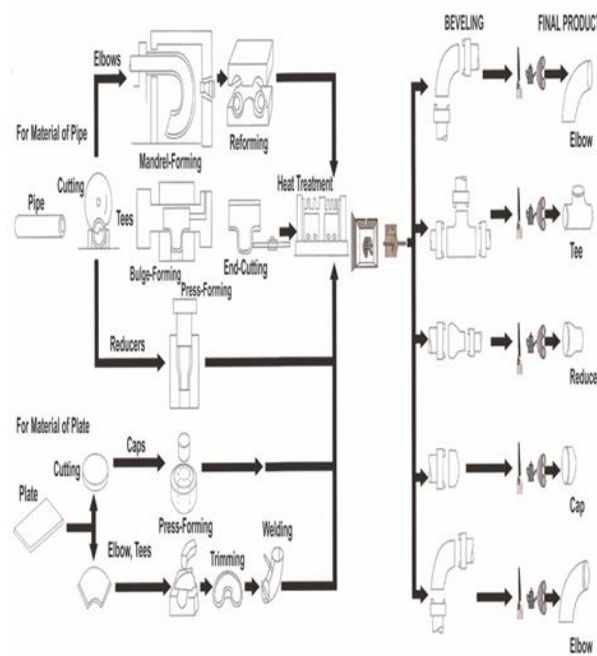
BEVELING

FINAL PRODUC

Elbows

For Material of Pipe

Mandrel-Forming

Reforming

Elbow

Pipe

Cutting

Tees

Heat Treatment

Tee

Bulge-Forming

End-Cutting

Press-Forming

Reducers

Reduce

For Material of Plate

Caps

Cutting

Plate

Cap

Press-Forming

Welding

Elbow, Tees

Trimming

Elbow